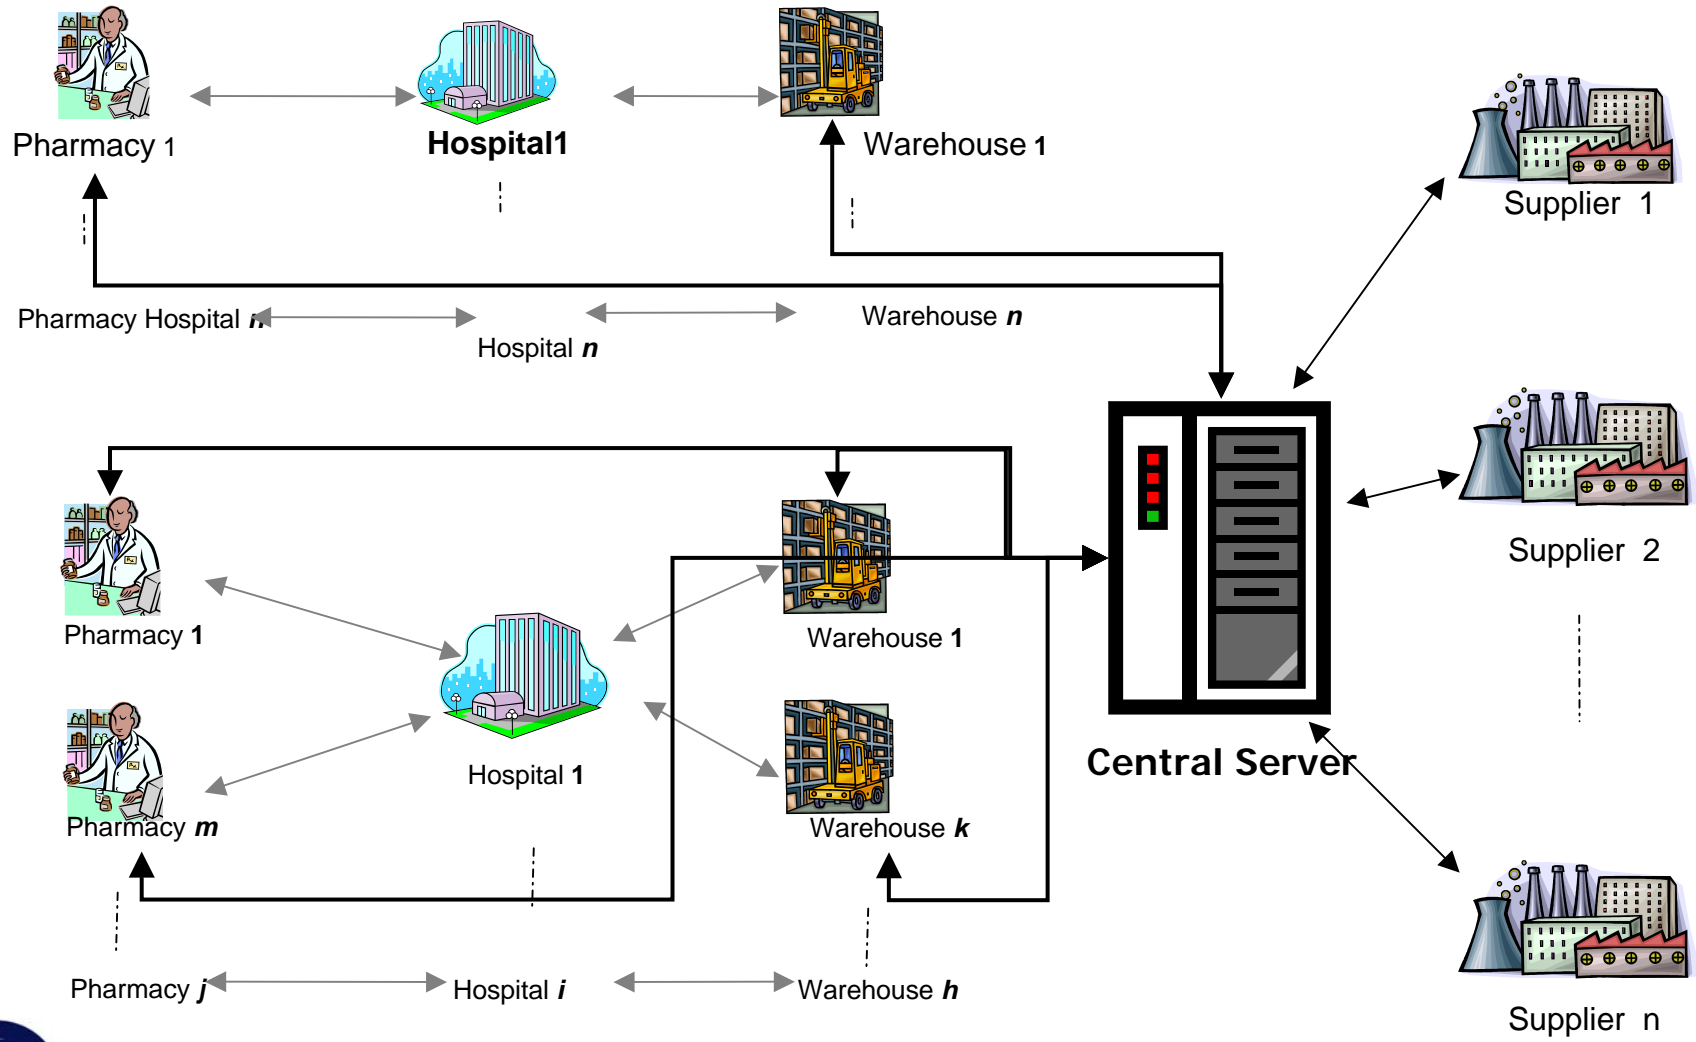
Pharmacy 1

Hospital1

Warehouse 1

Supplier 1

Pharmacy Hospital n

Hospital n

Warehouse n

Supplier 2

Pharmacy 1

Warehouse 1

Hospital 1

Pharmacy m

Warehouse k

Central Server

Pharmacy j

Hospital i

Warehouse h

Supplier n